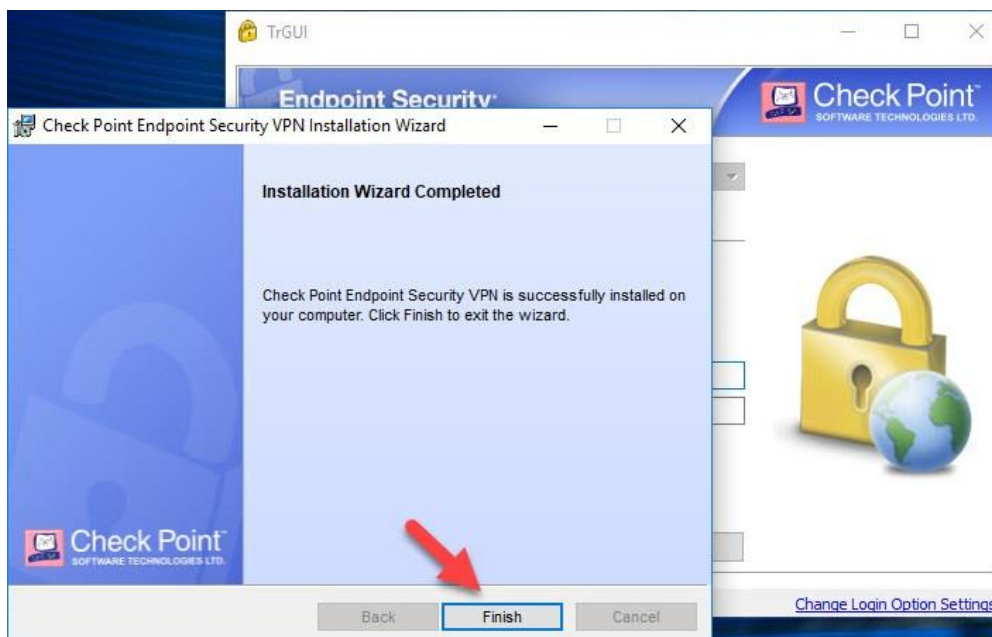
TrGUI

Endpoint Security

Check Point
SOFTWARE TECHNOLOGIES LTD.

Check Point Endpoint Security VPN Installation Wizard

Installation Wizard Completed

Check Point Endpoint Security VPN is successfully installed on your computer. Click Finish to exit the wizard.

Check Point
SOFTWARE TECHNOLOGIES LTD.

Back
Finish
Cancel

Change Login Option Settings